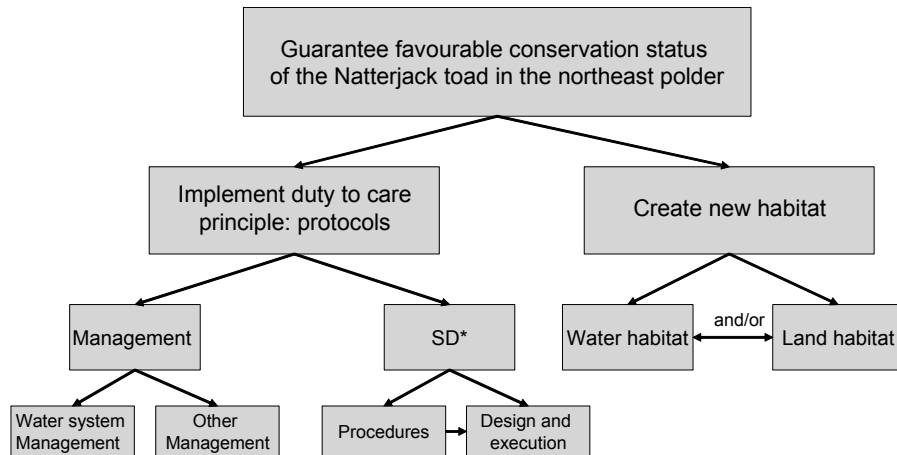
Guarantee favourable conservation status of the Natterjack toad in the northeast polder

Implement duty to care principle: protocols

Create new habitat

Management

SD*

Water habitat

and/or

Land habitat

Water system Management

Other Management

Procedures

Design and execution